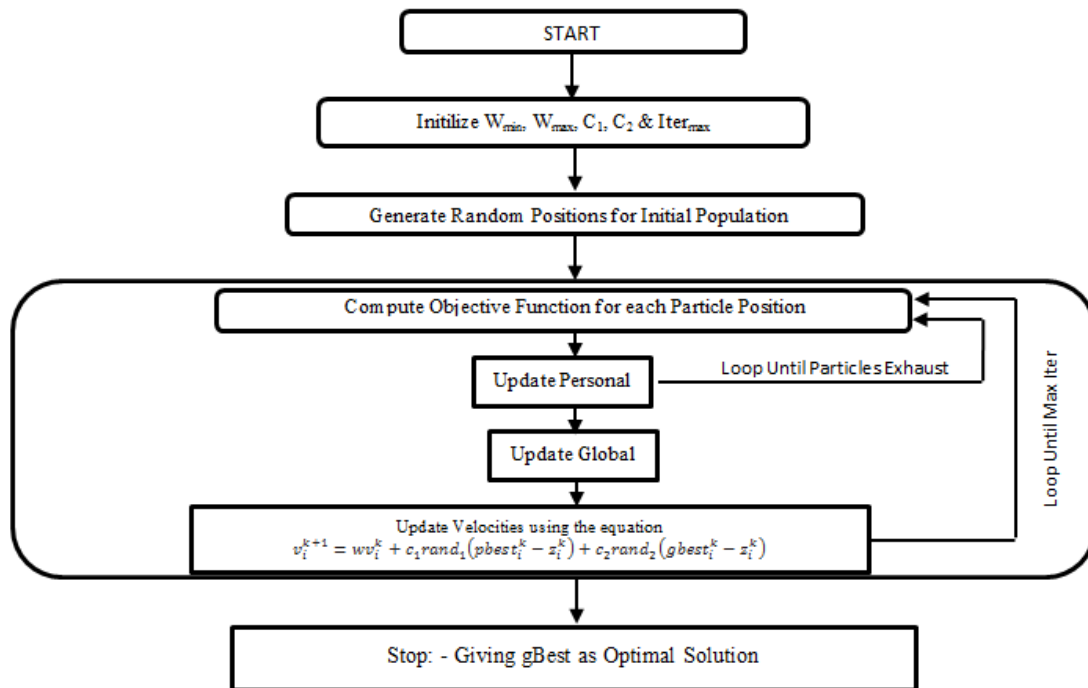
START

Initilize $W_{min}$, $W_{max}$, $C_1$, $C_2$ & $Iter_{max}$

Generate Random Positions for Initial Population

Compute Objective Function for each Particle Position

Update Personal

Loop Until Particles Exhaust

Update Global

Update Velocities using the equation
$v_i^{k+1} = wv_i^k + c_1rand_1(pbest_i^k - z_i^k) + c_2rand_2(gbest_i^k - z_i^k)$

Loop Until Max Iter

Stop: - Giving gBest as Optimal Solution